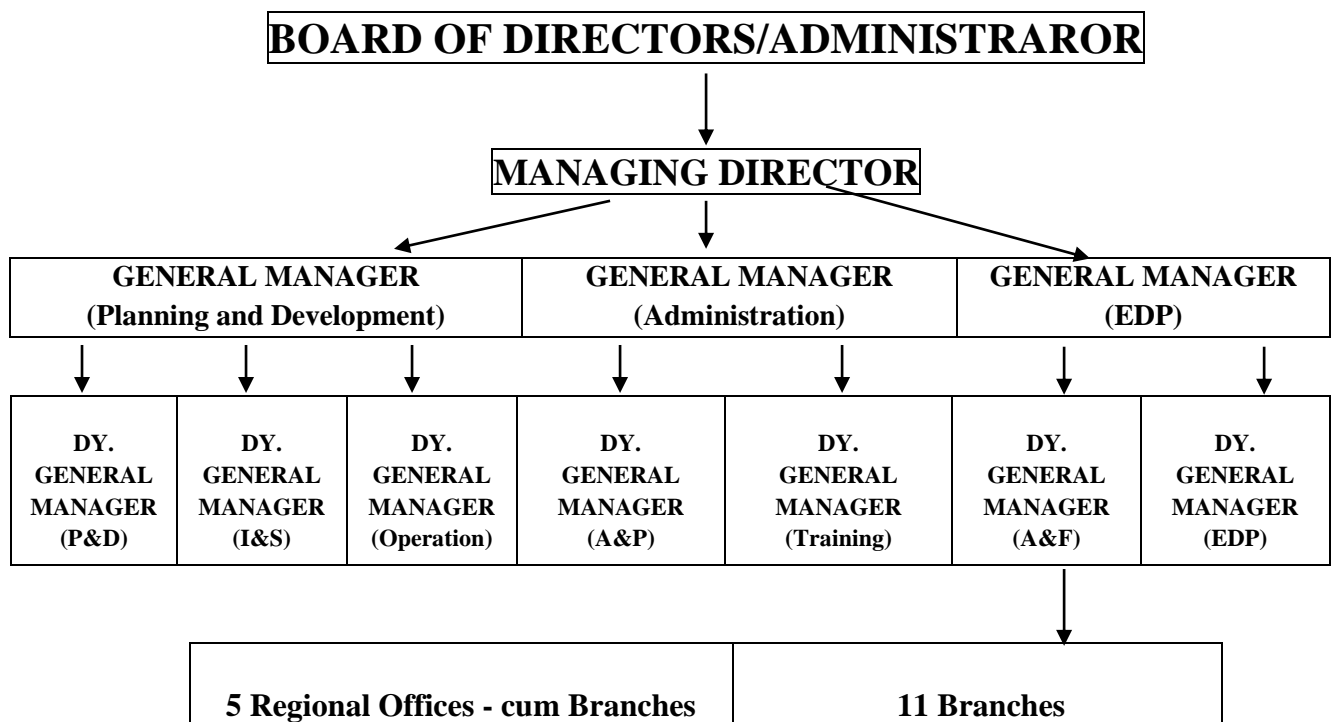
BOARD OF DIRECTORS/ADMINISTRAROR

MANAGING DIRECTOR

GENERAL MANAGER (Planning and Development)

GENERAL MANAGER (Administration)

GENERAL MANAGER (EDP)

DY. GENERAL MANAGER (P&D)

DY. GENERAL MANAGER (I&S)

DY. GENERAL MANAGER (Operation)

DY. GENERAL MANAGER (A&P)

DY. GENERAL MANAGER (Training)

DY. GENERAL MANAGER (A&F)

DY. GENERAL MANAGER (EDP)

5 Regional Offices - cum Branches

11 Branches